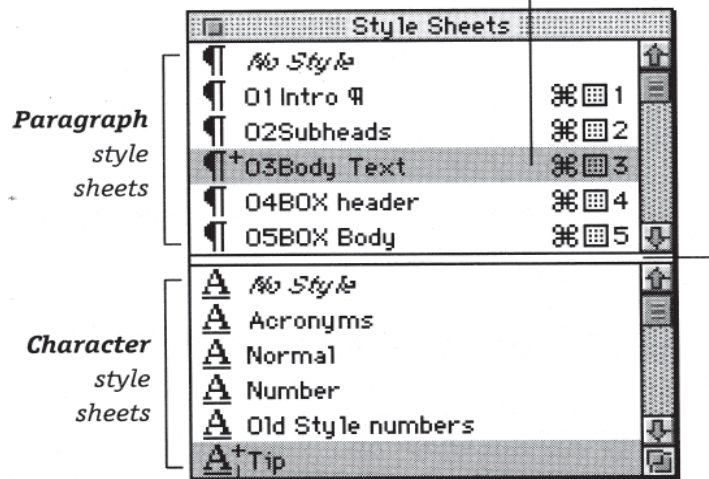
Style Sheets

Paragraph style sheets

¶ No Style
¶ 01 Intro ¶ ⌘⊞1
¶ 02Subheads ⌘⊞2
¶+03Body Text ⌘⊞3
¶ 04BOX header ⌘⊞4
¶ 05BOX Body ⌘⊞5

Character style sheets

A No Style
A Acronyms
A Normal
A Number
A Old Style numbers
A+Tip